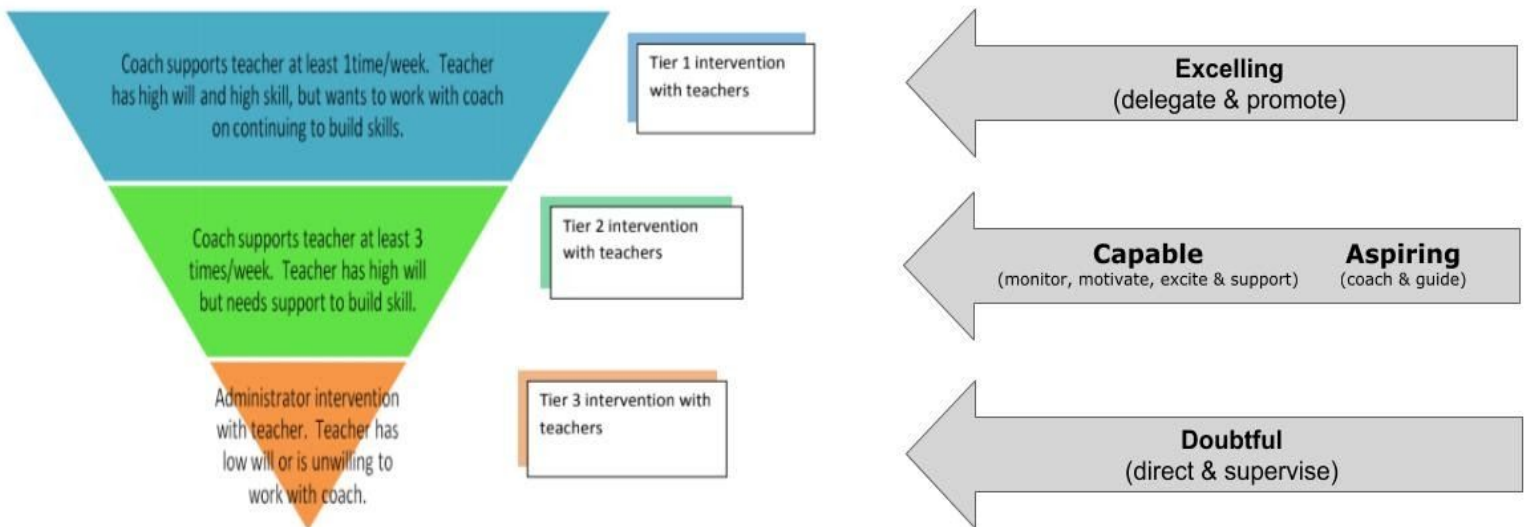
Coach supports teacher at least 1time/week. Teacher has high will and high skill, but wants to work with coach on continuing to build skills.

Tier 1 intervention with teachers

Excelling
(delegate & promote)

Coach supports teacher at least 3 times/week. Teacher has high will but needs support to build skill.

Tier 2 intervention with teachers

Capable
(monitor, motivate, excite & support)

Aspiring
(coach & guide)

Administrator intervention with teacher. Teacher has low will or is unwilling to work with coach.

Tier 3 intervention with teachers

Doubtful
(direct & supervise)